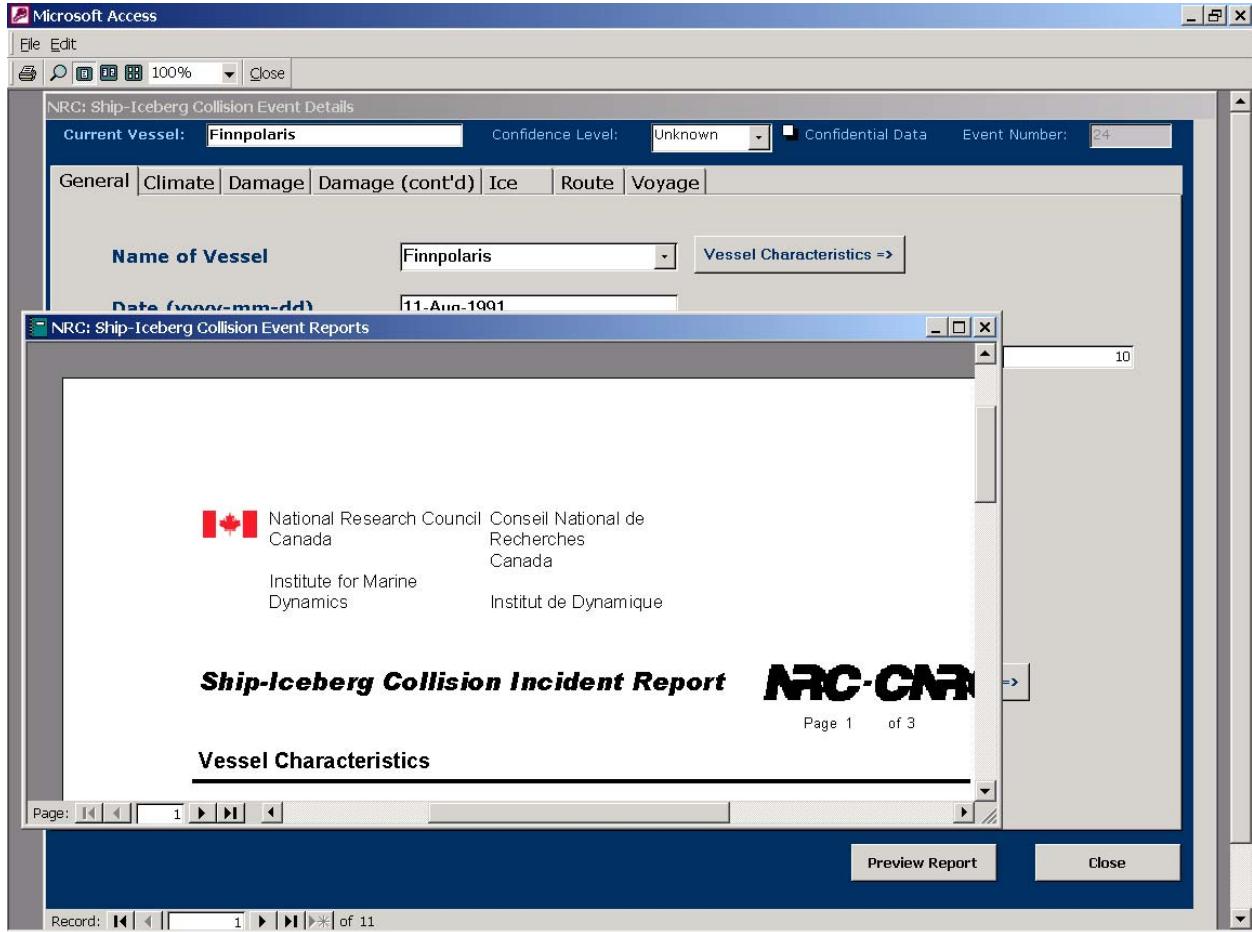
Microsoft Access

File Edit

100% Close

NRC: Ship-Iceberg Collision Event Details

Current Vessel: Finnpolaris Confidence Level: Unknown Confidential Data Event Number: 24

General Climate Damage Damage (cont'd) Ice Route Voyage

Name of Vessel Finnpolaris Vessel Characteristics =>

Date (yyyy-mm-dd) 11-Aug-1991

NRC: Ship-Iceberg Collision Event Reports

10

National Research Council Canada

Institute for Marine Dynamics

Conseil National de Recherches Canada

Institut de Dynamique

Ship-Iceberg Collision Incident Report

NRC·CNR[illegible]

Page 1 of 3

Vessel Characteristics

=>

Page: 1

Preview Report Close

Record: 1 of 11